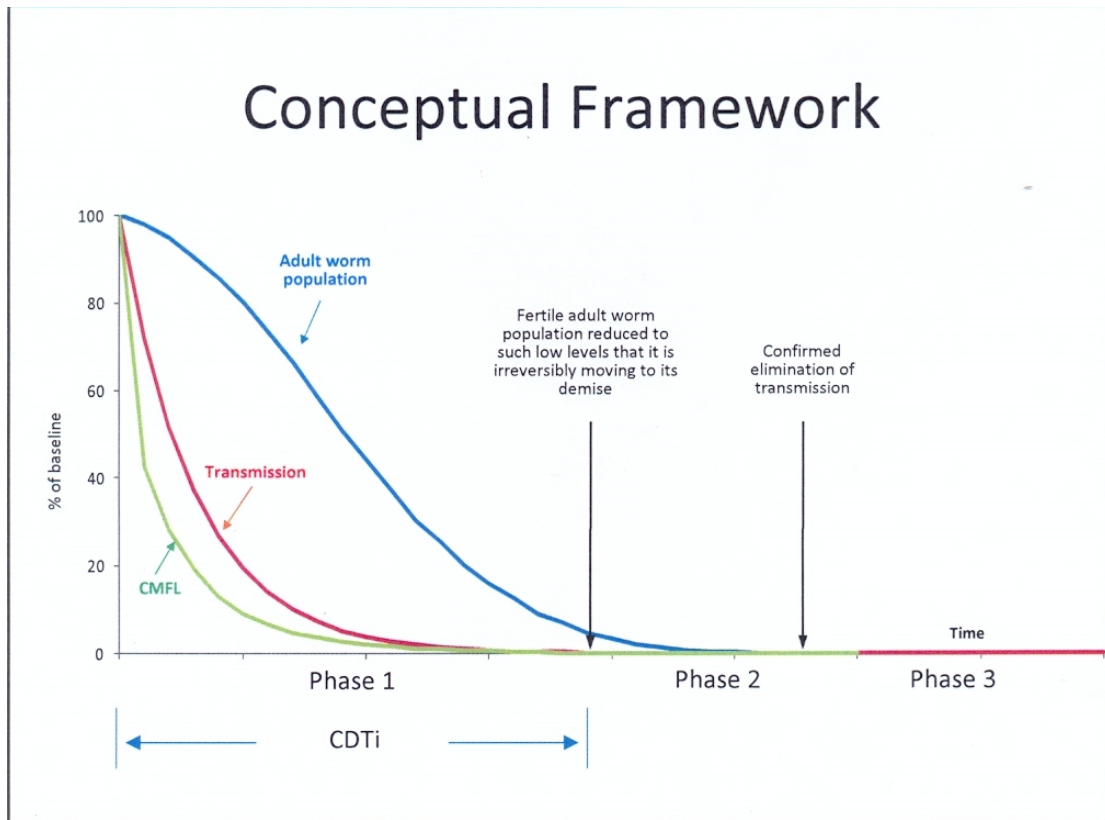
Conceptual Framework

100
80
60
40
20
0

% of baseline

Adult worm population

Transmission

CMFL

Fertile adult worm population reduced to such low levels that it is irreversibly moving to its demise

Confirmed elimination of transmission

Time

Phase 1
Phase 2
Phase 3

CDTi